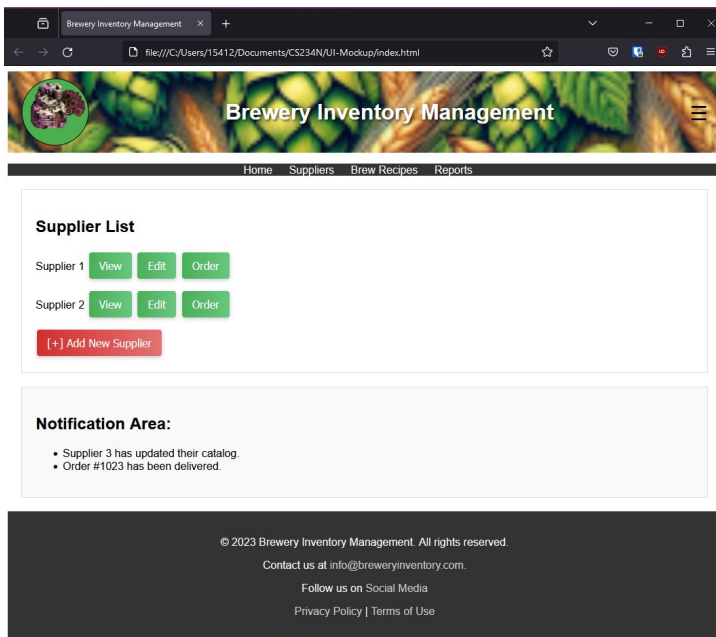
Brewery Inventory Management ×
+

file:///C:/Users/15412/Documents/CS234N/UI-Mockup/index.html

Brewery Inventory Management

Home Suppliers Brew Recipes Reports

Supplier List

Supplier 1 View Edit Order

Supplier 2 View Edit Order

[+] Add New Supplier

Notification Area:

- Supplier 3 has updated their catalog.
- Order #1023 has been delivered.

© 2023 Brewery Inventory Management. All rights reserved.

Contact us at info@breweryinventory.com.

Follow us on Social Media

Privacy Policy | Terms of Use